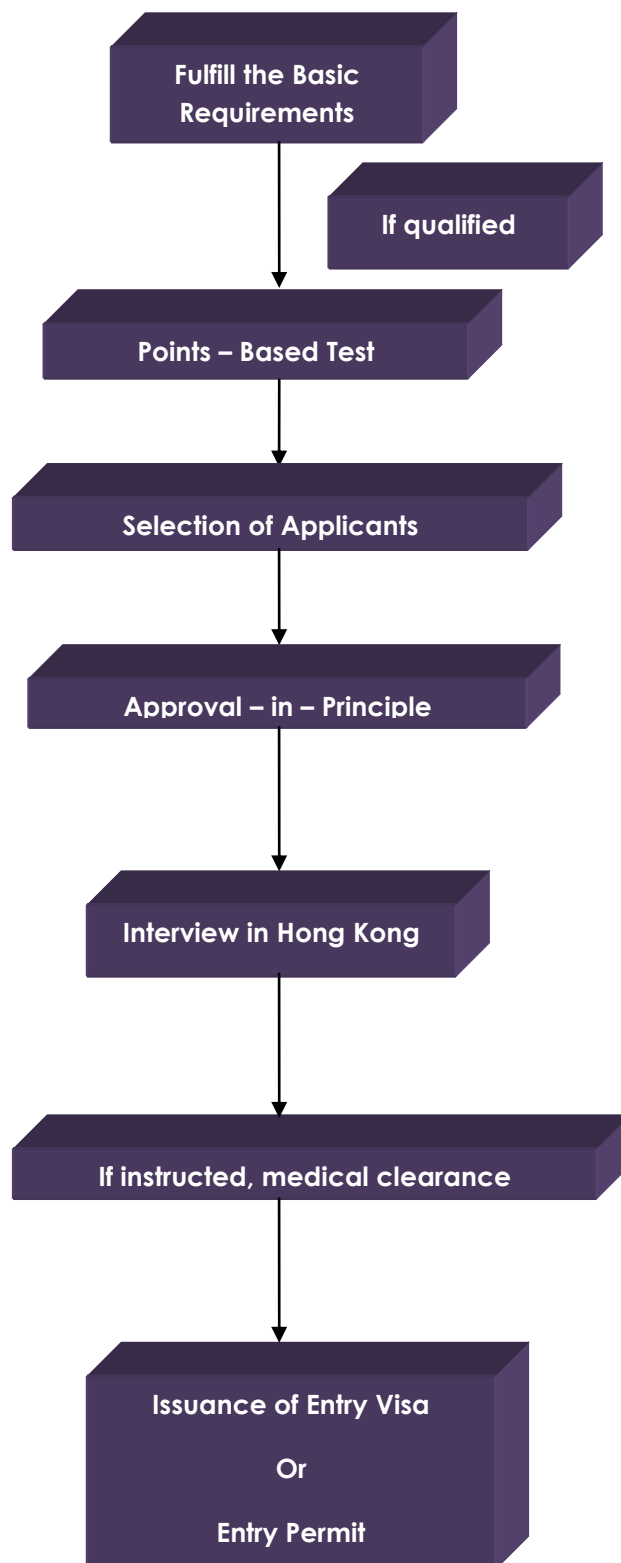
Fulfill the Basic Requirements

If qualified

Points – Based Test

Selection of Applicants

Approval – in – Principle

Interview in Hong Kong

If instructed, medical clearance

Issuance of Entry Visa

Or

Entry Permit